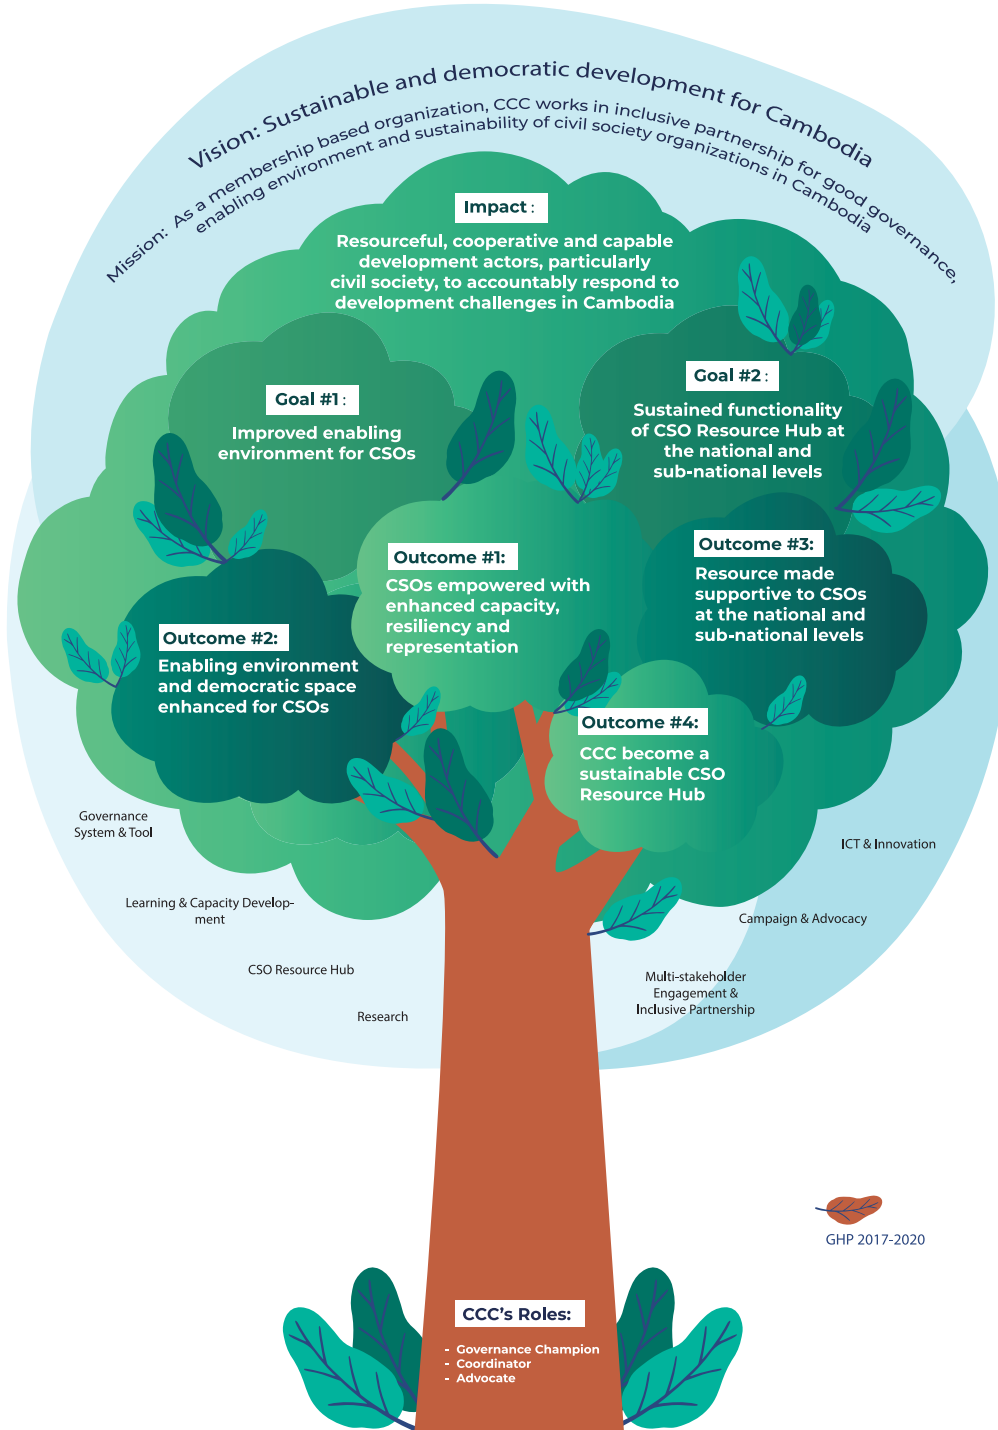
Vision: Sustainable and democratic development for Cambodia

Mission: As a membership based organization, CCC works in inclusive partnership for good governance, enabling environment and sustainability of civil society organizations in Cambodia

Impact :

Resourceful, cooperative and capable development actors, particularly civil society, to accountably respond to development challenges in Cambodia

Goal #1 :

Improved enabling environment for CSOs

Goal #2 :

Sustained functionality of CSO Resource Hub at the national and sub-national levels

Outcome #1:

CSOs empowered with enhanced capacity, resiliency and representation

Outcome #3:

Resource made supportive to CSOs at the national and sub-national levels

Outcome #2:

Enabling environment and democratic space enhanced for CSOs

Outcome #4:

CCC become a sustainable CSO Resource Hub

Governance System & Tool

ICT & Innovation

Learning & Capacity Development

Campaign & Advocacy

CSO Resource Hub

Multi-stakeholder Engagement & Inclusive Partnership

Research

GHP 2017-2020

CCC's Roles:

- Governance Champion
- Coordinator
- Advocate